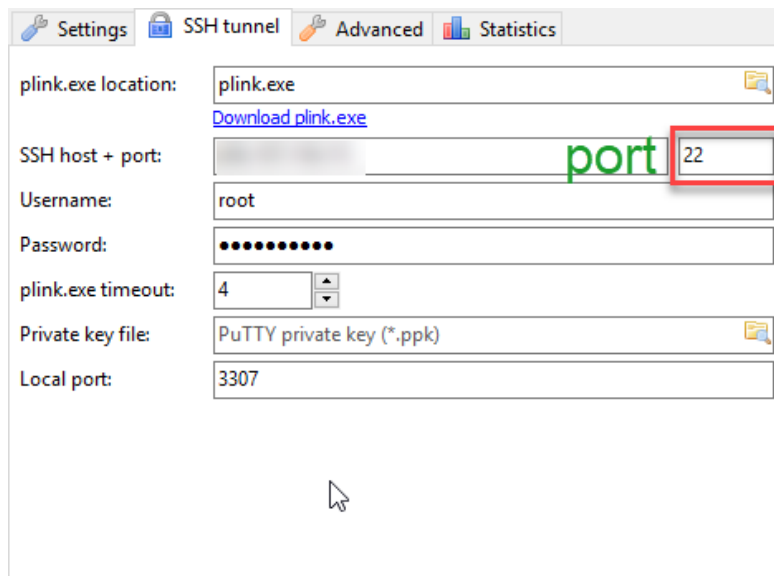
Settings SSH tunnel Advanced Statistics

plink.exe location: plink.exe

Download plink.exe

SSH host + port: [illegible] port 22

Username: root

Password: ●●●●●●●●●●

plink.exe timeout: 4

Private key file: PuTTY private key (*.ppk)

Local port: 3307